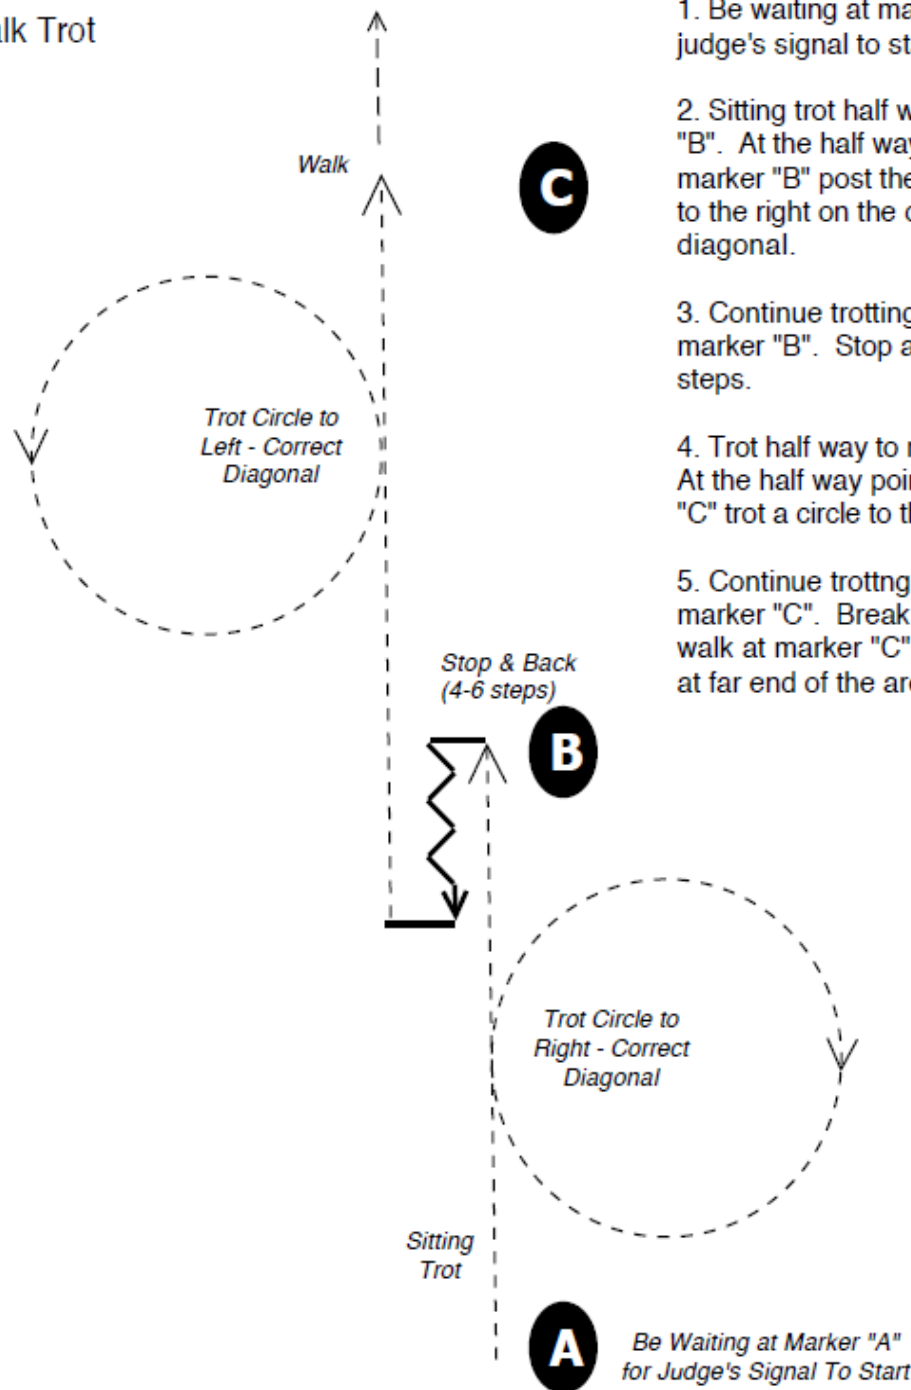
lk Trot

Walk

C

Trot Circle to Left - Correct Diagonal

Stop & Back (4-6 steps)

B

Trot Circle to Right - Correct Diagonal

Sitting Trot

A

Be Waiting at Marker "A" for Judge's Signal To Start

1. Be waiting at ma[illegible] judge's signal to st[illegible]

2. Sitting trot half w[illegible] "B". At the half way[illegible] marker "B" post the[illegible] to the right on the c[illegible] diagonal.

3. Continue trotting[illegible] marker "B". Stop a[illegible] steps.

4. Trot half way to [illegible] At the half way poi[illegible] "C" trot a circle to t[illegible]

5. Continue trottng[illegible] marker "C". Break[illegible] walk at marker "C"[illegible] at far end of the ar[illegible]